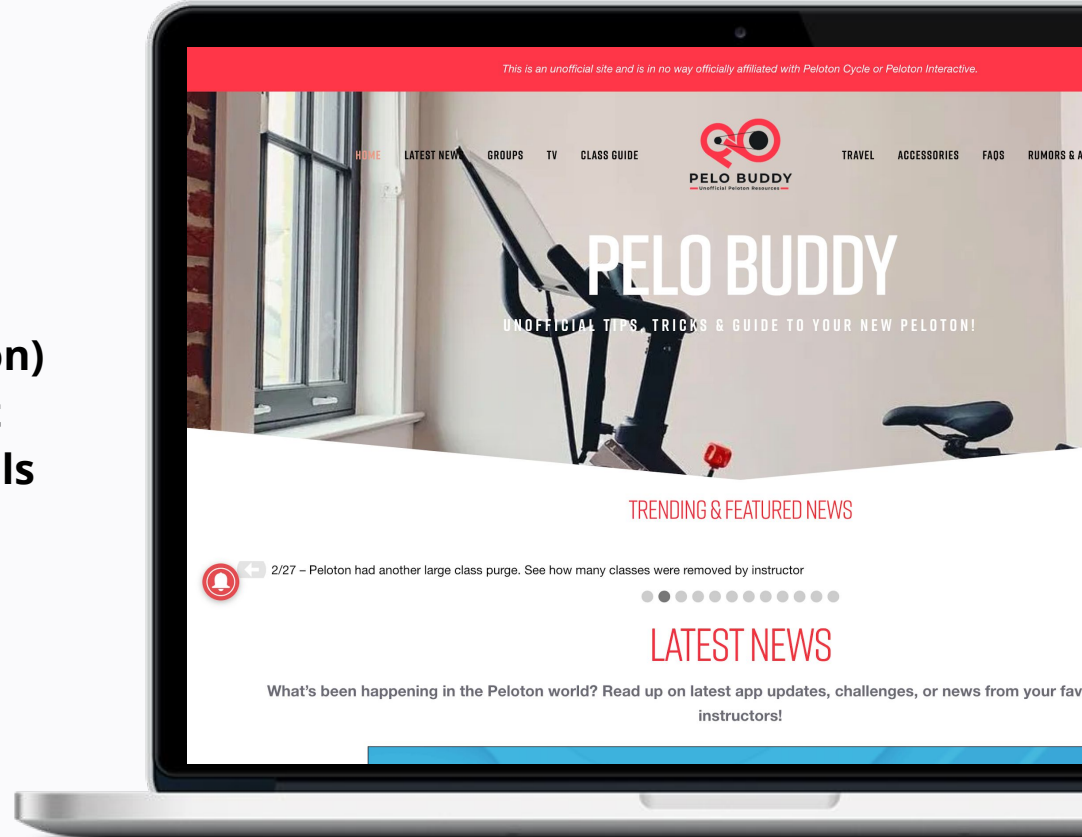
on)

ls

This is an unofficial site and is in no way officially affiliated with Peloton Cycle or Peloton Interactive.

HOME LATEST NEWS GROUPS TV CLASS GUIDE

PELO BUDDY
Unofficial Peloton Resources

TRAVEL ACCESSORIES FAQS RUMORS & A

PELO BUDDY

UNOFFICIAL TIPS, TRICKS & GUIDE TO YOUR NEW PELOTON!

TRENDING & FEATURED NEWS

2/27 – Peloton had another large class purge. See how many classes were removed by instructor

LATEST NEWS

What's been happening in the Peloton world? Read up on latest app updates, challenges, or news from your fav instructors!